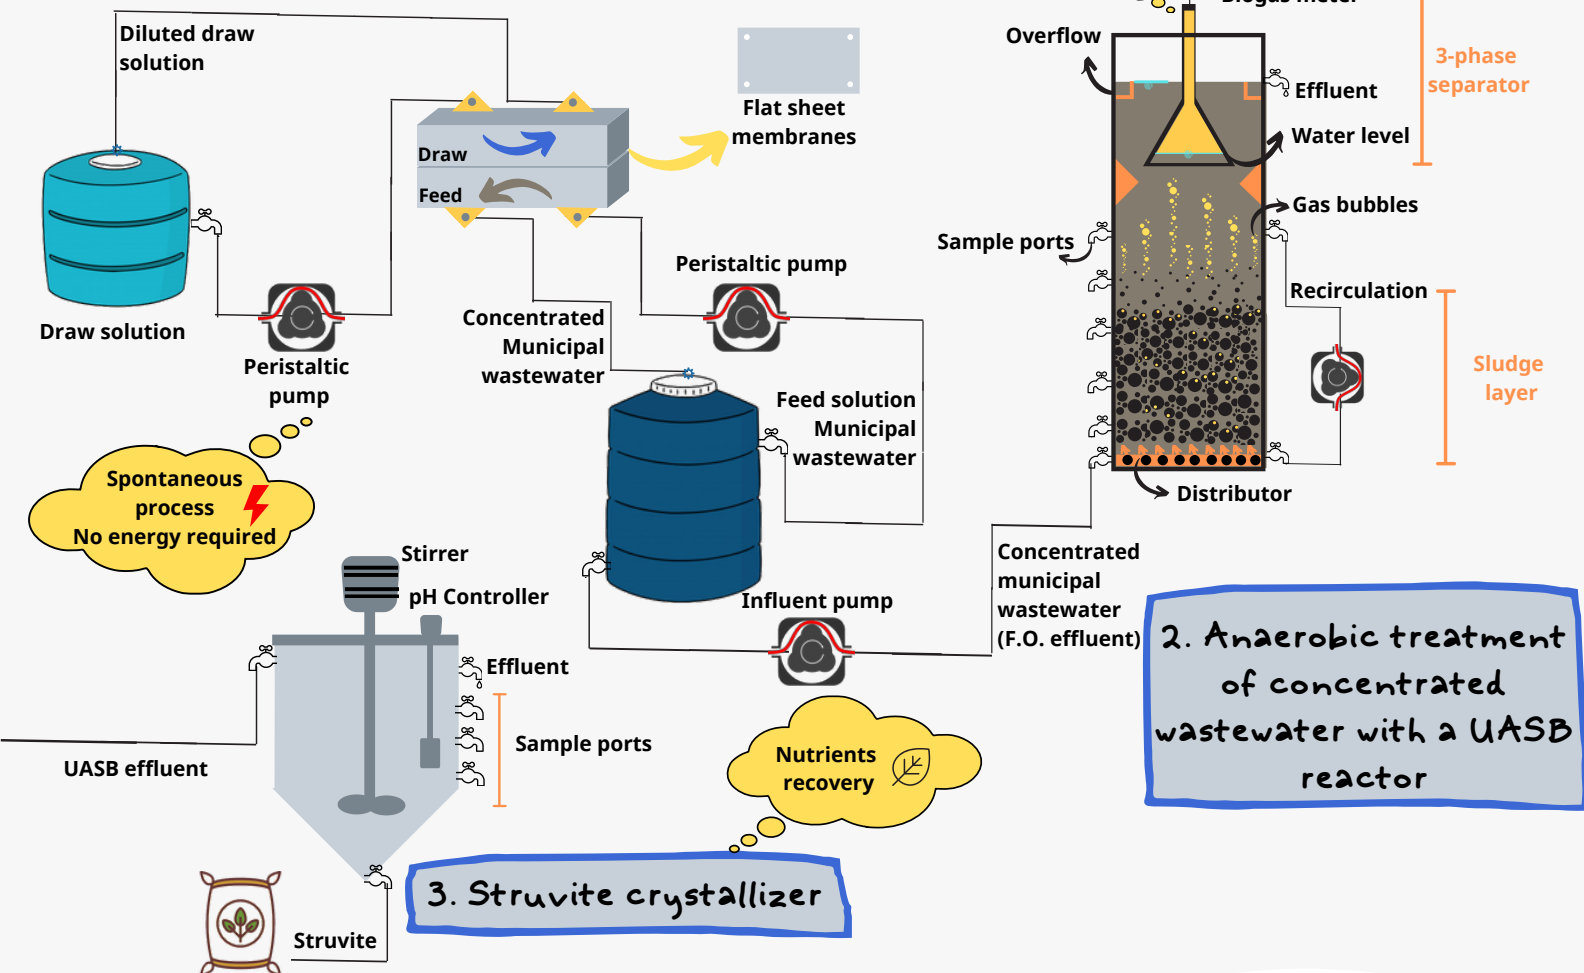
Diluted draw solution

Draw

Feed

Flat sheet membranes

Draw solution

Peristaltic pump

Spontaneous process No energy required

Concentrated Municipal wastewater

Peristaltic pump

Feed solution Municipal wastewater

Influent pump

Stirrer

pH Controller

Effluent

Sample ports

UASB effluent

Struvite

Nutrients recovery

3. Struvite crystallizer

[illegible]

Overflow

Effluent

Water level

3-phase separator

Gas bubbles

Sample ports

Recirculation

Sludge layer

Distributor

Concentrated municipal wastewater (F.O. effluent)

2. Anaerobic treatment of concentrated wastewater with a UASB reactor